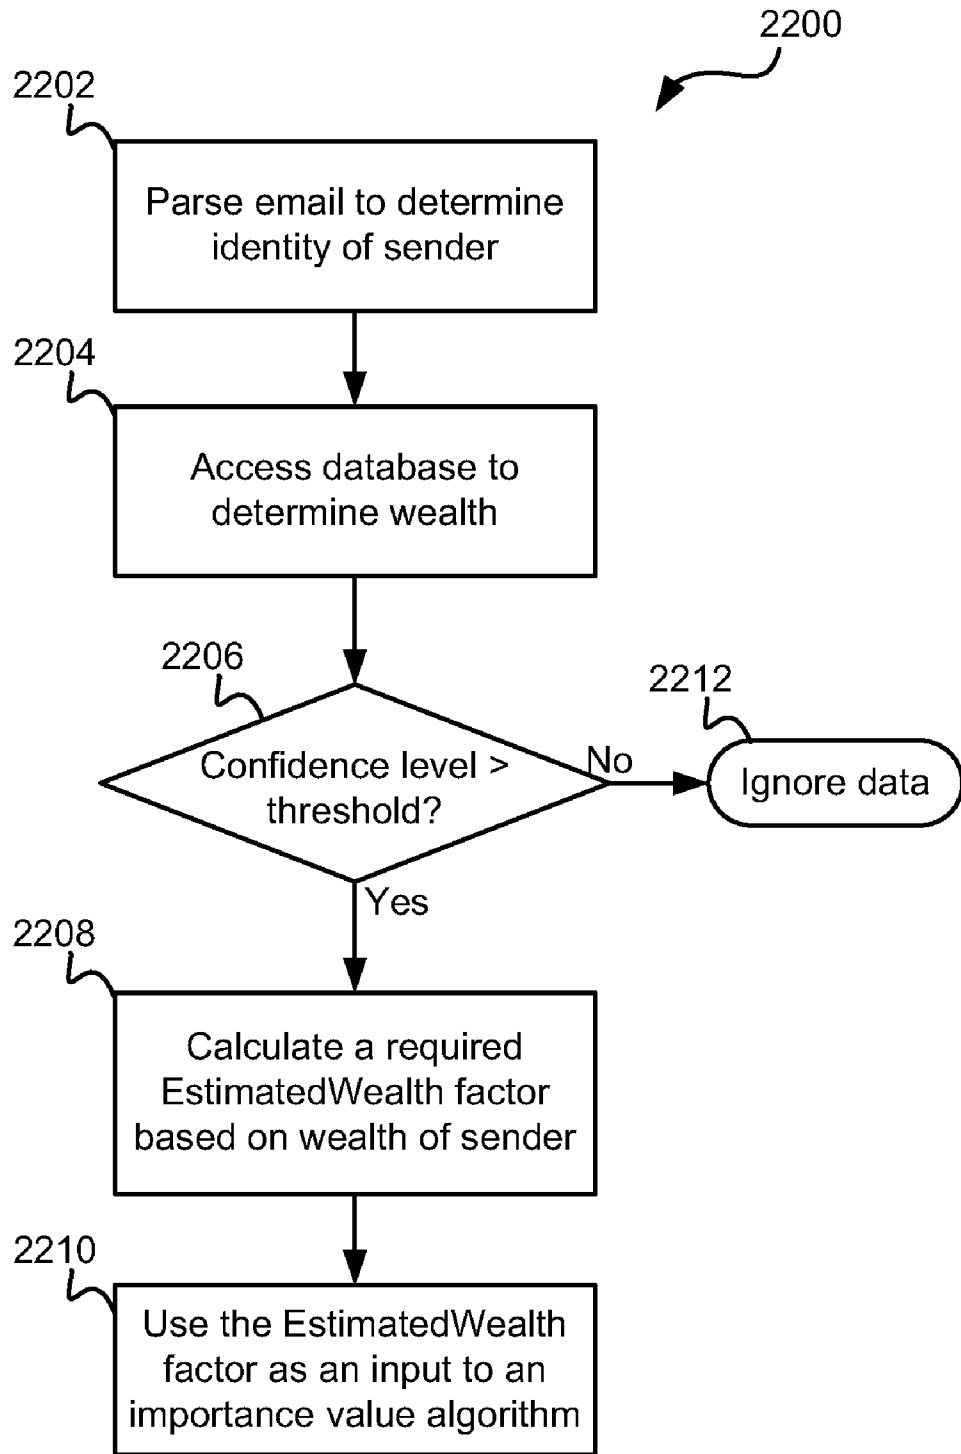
2200

2202

Parse email to determine identity of sender

2204

Access database to determine wealth

2206

Confidence level > threshold?

No

2212

Ignore data

Yes

2208

Calculate a required EstimatedWealth factor based on wealth of sender

2210

Use the EstimatedWealth factor as an input to an importance value algorithm